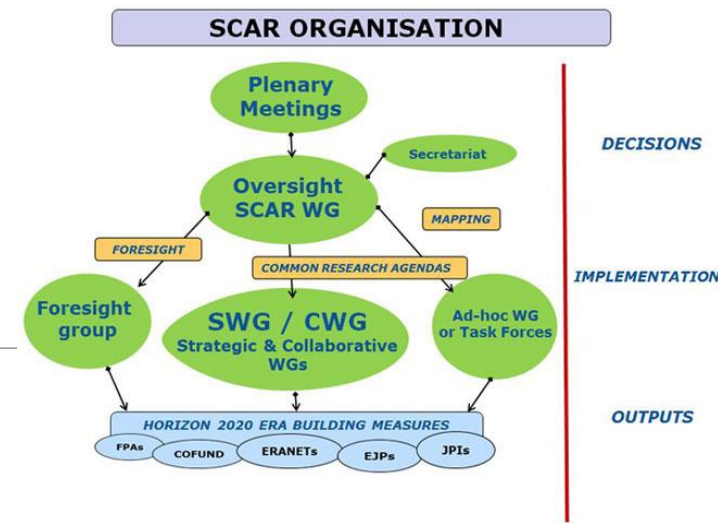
SCAR ORGANISATION

Plenary Meetings

Secretariat

Oversight SCAR WG

MAPPING

FORESIGHT

COMMON RESEARCH AGENDAS

Foresight group

SWG / CWG
Strategic & Collaborative WGs

Ad-hoc WG or Task Forces

HORIZON 2020 ERA BUILDING MEASURES

FPAs

COFUND

ERANETs

EJPs

JPIs

DECISIONS

IMPLEMENTATION

OUTPUTS